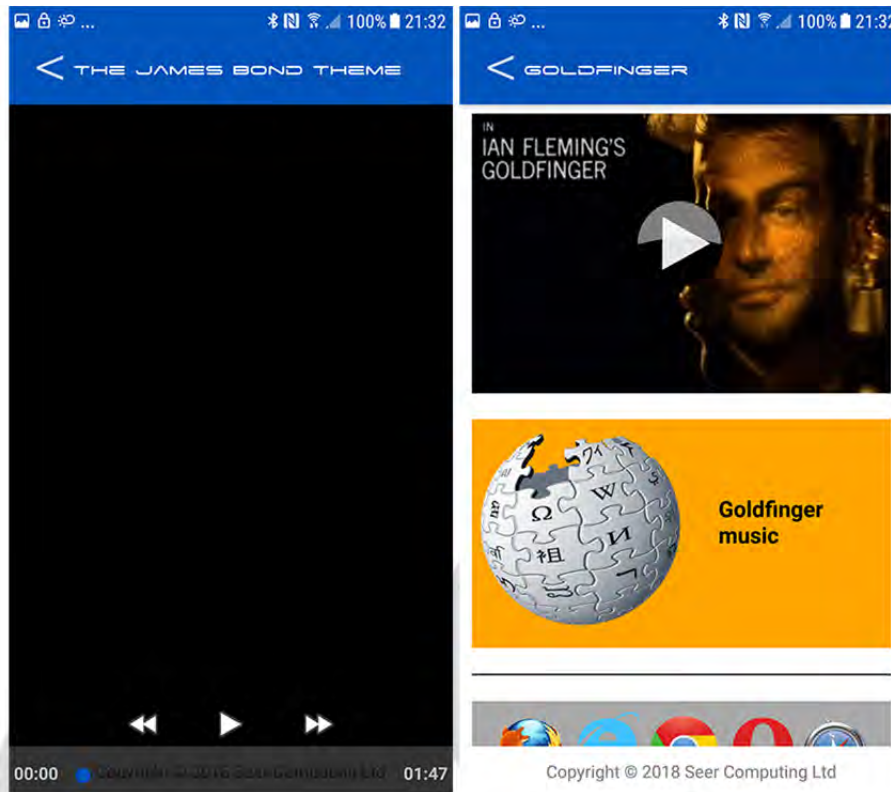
100% 21:32

THE JAMES BOND THEME

00:00 Copyright © 2018 Seer Computing Ltd 01:47

100% 21:32

GOLDFINGER

IN
IAN FLEMING'S
GOLDFINGER

Ω W 維 И ワ

Goldfinger music

Copyright © 2018 Seer Computing Ltd